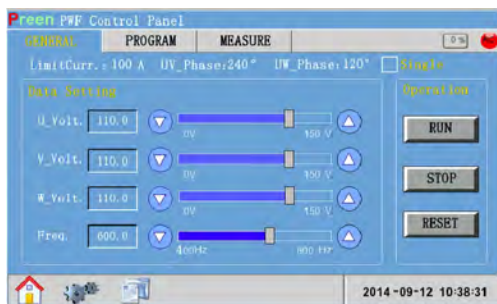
Preen PWF Control Panel
GENERAL PROGRAM MEASURE
0%
LimitCurr.: 100 A UV_Phase:240° UW_Phase:120° Single
Data Setting
U_Volt. 110.0 0V 150 V
V_Volt. 110.0 0V 150 V
W_Volt. 110.0 0V 150 V
Freq. 600.0 400Hz 800 Hz
Operation
RUN
STOP
RESET
2014-09-12 10:38:31